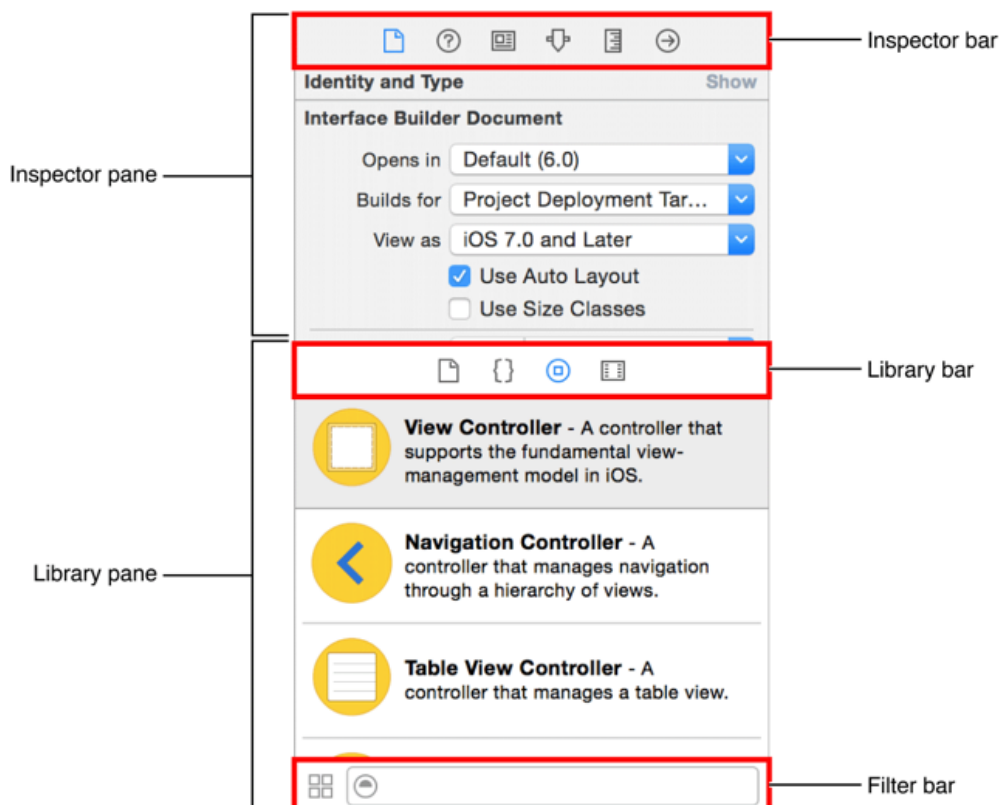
Inspector bar

Identity and Type Show

Interface Builder Document

Opens in Default (6.0)

Builds for Project Deployment Tar...

View as iOS 7.0 and Later

Use Auto Layout

Use Size Classes

Inspector pane

Library bar

View Controller - A controller that supports the fundamental view-management model in iOS.

Navigation Controller - A controller that manages navigation through a hierarchy of views.

Table View Controller - A controller that manages a table view.

Library pane

Filter bar